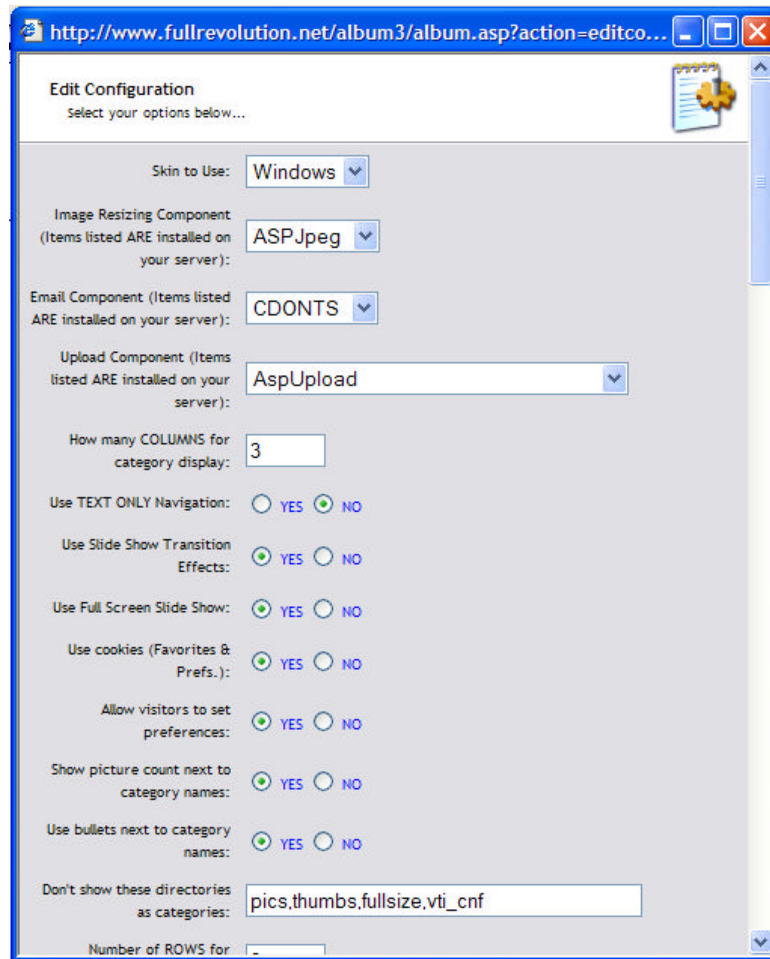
http://www.fullrevolution.net/album3/album.asp?action=editco...

Edit Configuration
Select your options below...

| | |
|---|---|
| Skin to Use: | Windows |
| Image Resizing Component (Items listed ARE installed on your server): | ASPJpeg |
| Email Component (Items listed ARE installed on your server): | CDONTS |
| Upload Component (Items listed ARE installed on your server): | AspUpload |
| How many COLUMNS for category display: | 3 |
| Use TEXT ONLY Navigation: | YES NO |
| Use Slide Show Transition Effects: | YES NO |
| Use Full Screen Slide Show: | YES NO |
| Use cookies (Favorites & Prefs.): | YES NO |
| Allow visitors to set preferences: | YES NO |
| Show picture count next to category names: | YES NO |
| Use bullets next to category names: | YES NO |
| Don't show these directories as categories: | pics,thumbs,fullsize,vti_cnf |
| Number of ROWS for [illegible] | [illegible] |